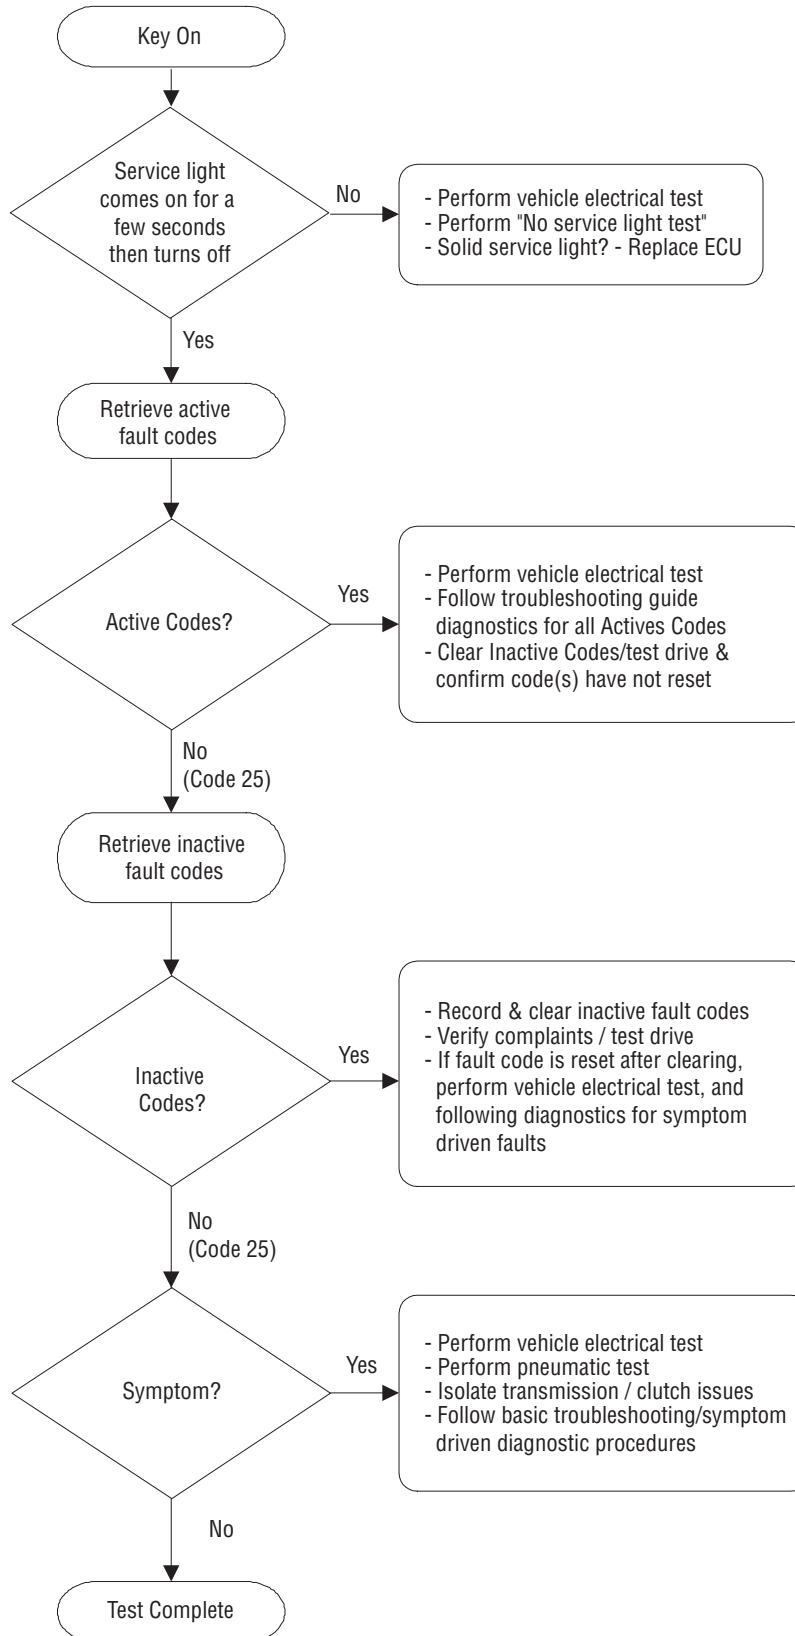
Key On

Service light comes on for a few seconds then turns off

No

- Perform vehicle electrical test
- Perform "No service light test"
- Solid service light? - Replace ECU

Yes

Retrieve active fault codes

Active Codes?

Yes

- Perform vehicle electrical test
- Follow troubleshooting guide diagnostics for all Actives Codes
- Clear Inactive Codes/test drive & confirm code(s) have not reset

No
(Code 25)

Retrieve inactive fault codes

Inactive Codes?

Yes

- Record & clear inactive fault codes
- Verify complaints / test drive
- If fault code is reset after clearing, perform vehicle electrical test, and following diagnostics for symptom driven faults

No
(Code 25)

Symptom?

Yes

- Perform vehicle electrical test
- Perform pneumatic test
- Isolate transmission / clutch issues
- Follow basic troubleshooting/symptom driven diagnostic procedures

No

Test Complete